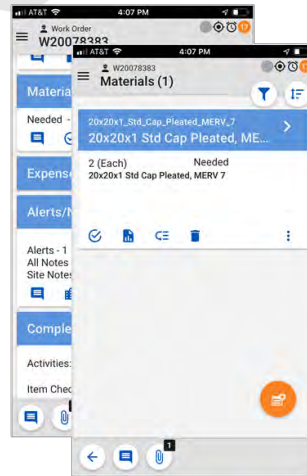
AT&T 4:07 PM
Work Order
W20078383
Materia
Needed
Expense
Alerts/N
Alerts - 1
All Notes
Site Notes
Comple
Activities:
Item Chec

AT&T 4:07 PM
W20078383
Materials (1)
20x20x1_Std_Cap_Pleated_MERV_7
20x20x1 Std Cap Pleated, ME...
2 (Each) Needed
20x20x1 Std Cap Pleated, MERV 7
1